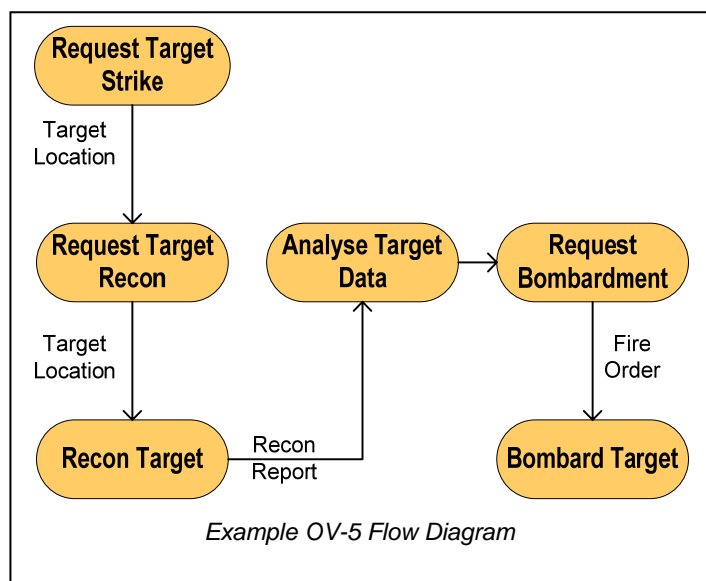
Request Target Strike

Target Location

Request Target Recon

Target Location

Recon Target

Recon Report

Analyse Target Data

Request Bombardment

Fire Order

Bombard Target

Example OV-5 Flow Diagram